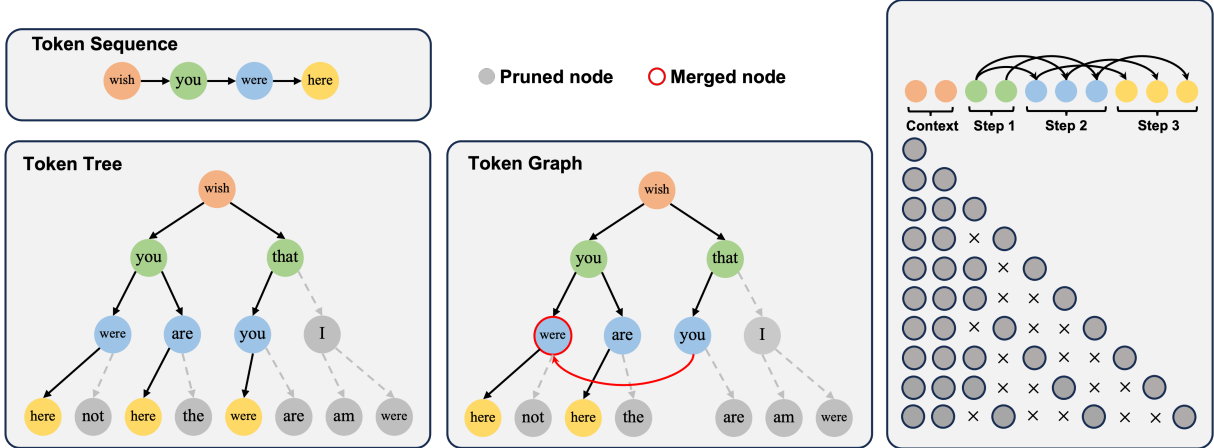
Token Sequence

wish you were here

Pruned node
Merged node

Token Tree

wish
you that
were are you I
here not here the were are am were

Token Graph

wish
you that
were are you I
here not here the are am were

Context Step 1 Step 2 Step 3

×
× ×
× × ×
× × × ×
× × × × ×
× × × × × ×
× × × × × × ×